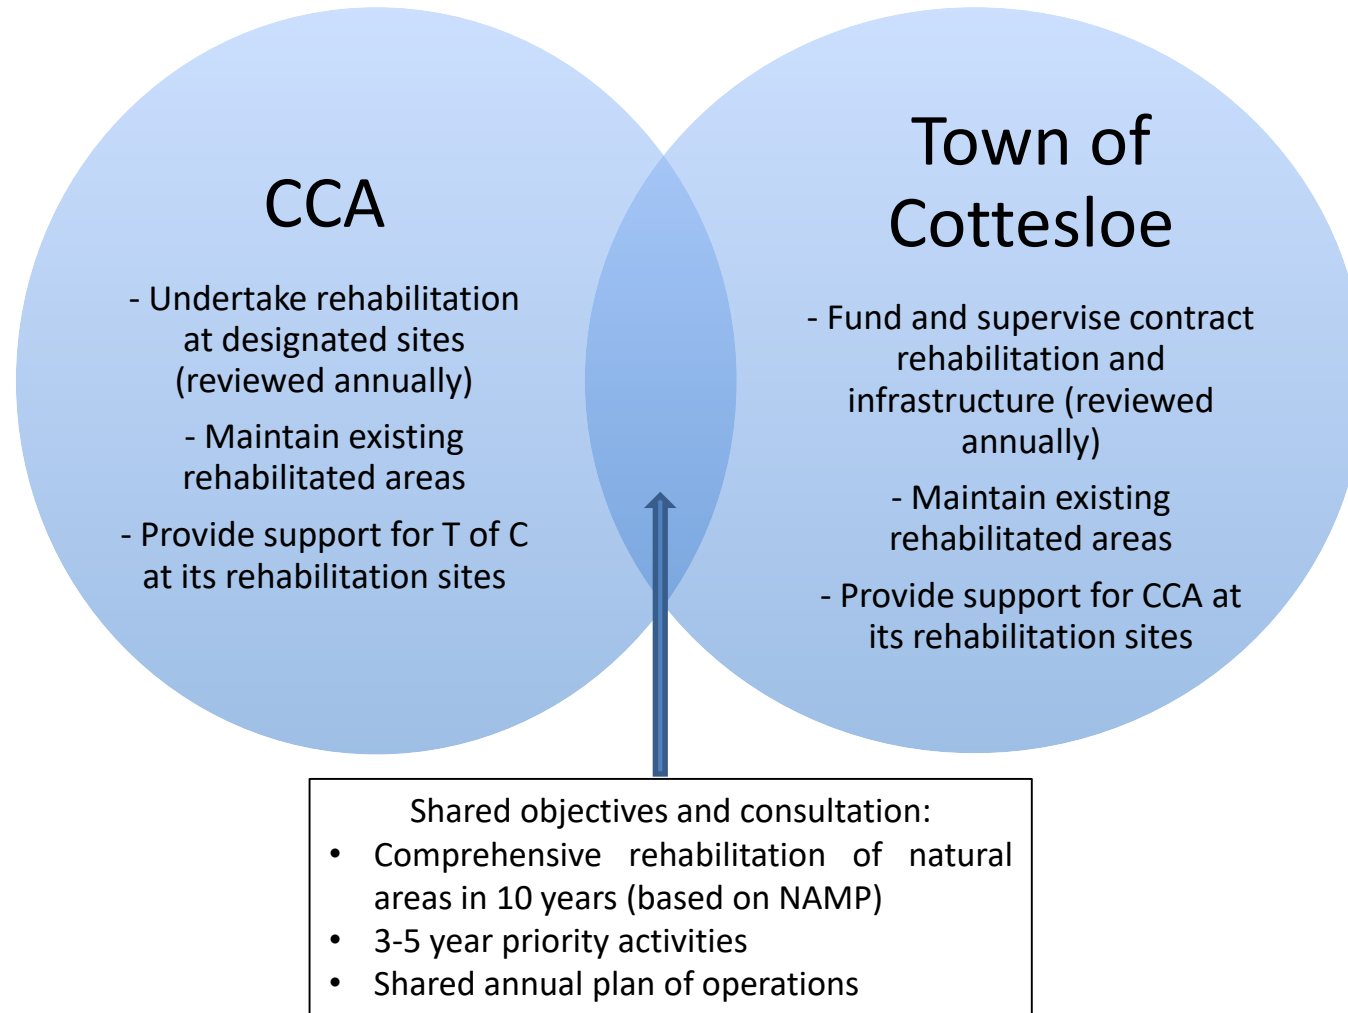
CCA

- Undertake rehabilitation at designated sites (reviewed annually)

- Maintain existing rehabilitated areas

- Provide support for T of C at its rehabilitation sites

Town of Cottesloe

- Fund and supervise contract rehabilitation and infrastructure (reviewed annually)

- Maintain existing rehabilitated areas

- Provide support for CCA at its rehabilitation sites

Shared objectives and consultation:
• Comprehensive rehabilitation of natural areas in 10 years (based on NAMP)
• 3-5 year priority activities
• Shared annual plan of operations